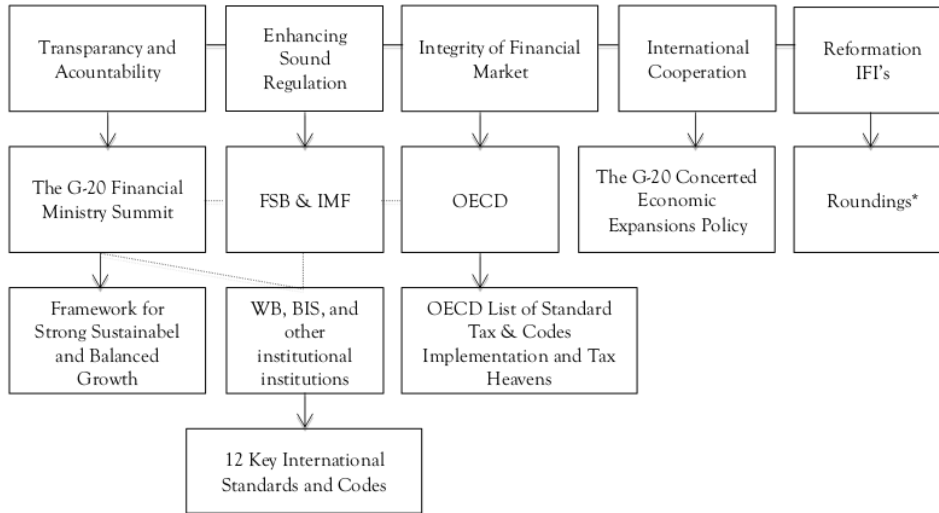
Transparancy and Acountability

Enhancing Sound Regulation

Integrity of Financial Market

International Cooperation

Reformation IFI's

The G-20 Financial Ministry Summit

FSB & IMF

OECD

The G-20 Concerted Economic Expansions Policy

Roundings*

Framework for Strong Sustainabel and Balanced Growth

WB, BIS, and other institutional institutions

OECD List of Standard Tax & Codes Implementation and Tax Heavens

12 Key International Standards and Codes